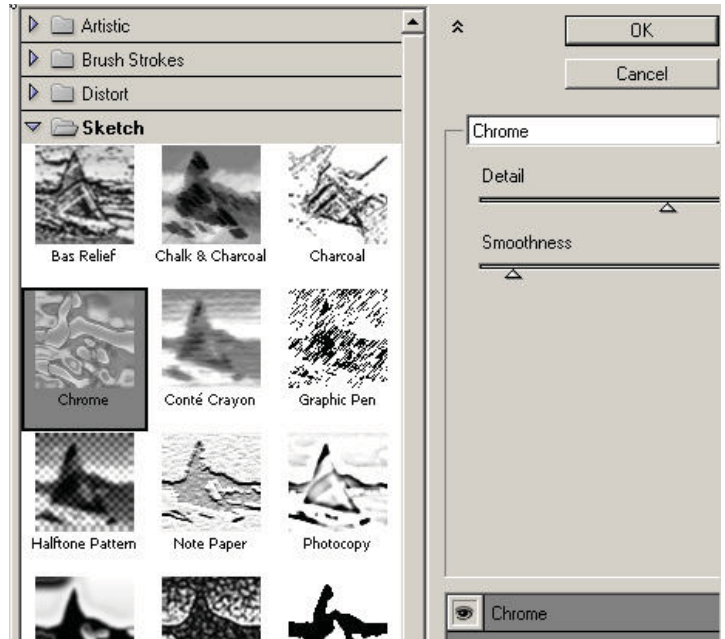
Artistic

Brush Strokes

Distort

Sketch

Bas Relief

Chalk & Charcoal

Charcoal

Chrome

Conté Crayon

Graphic Pen

Halftone Pattern

Note Paper

Photocopy

OK

Cancel

Chrome

Detail

Smoothness

Chrome